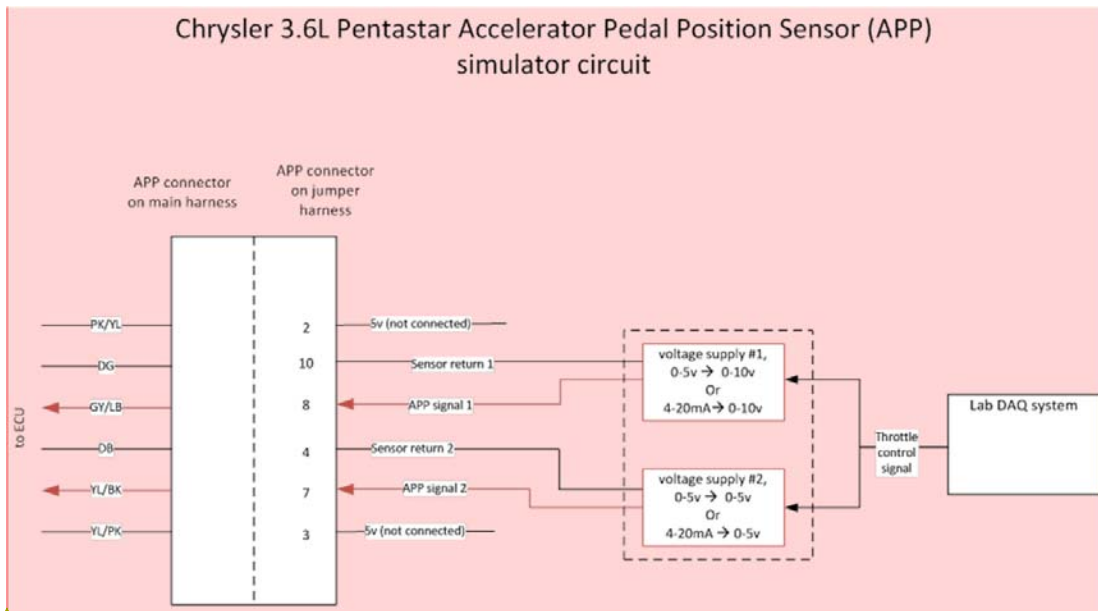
Chrysler 3.6L Pentastar Accelerator Pedal Position Sensor (APP) simulator circuit

APP connector on main harness

APP connector on jumper harness

to ECU

PK/YL

DG

GY/LB

DB

YL/BK

YL/PK

2

10

8

4

7

3

5v (not connected)

Sensor return 1

APP signal 1

Sensor return 2

APP signal 2

5v (not connected)

voltage supply #1, 0-5v → 0-10v Or 4-20mA→ 0-10v

voltage supply #2, 0-5v → 0-5v Or 4-20mA → 0-5v

Throttle control signal

Lab DAQ system